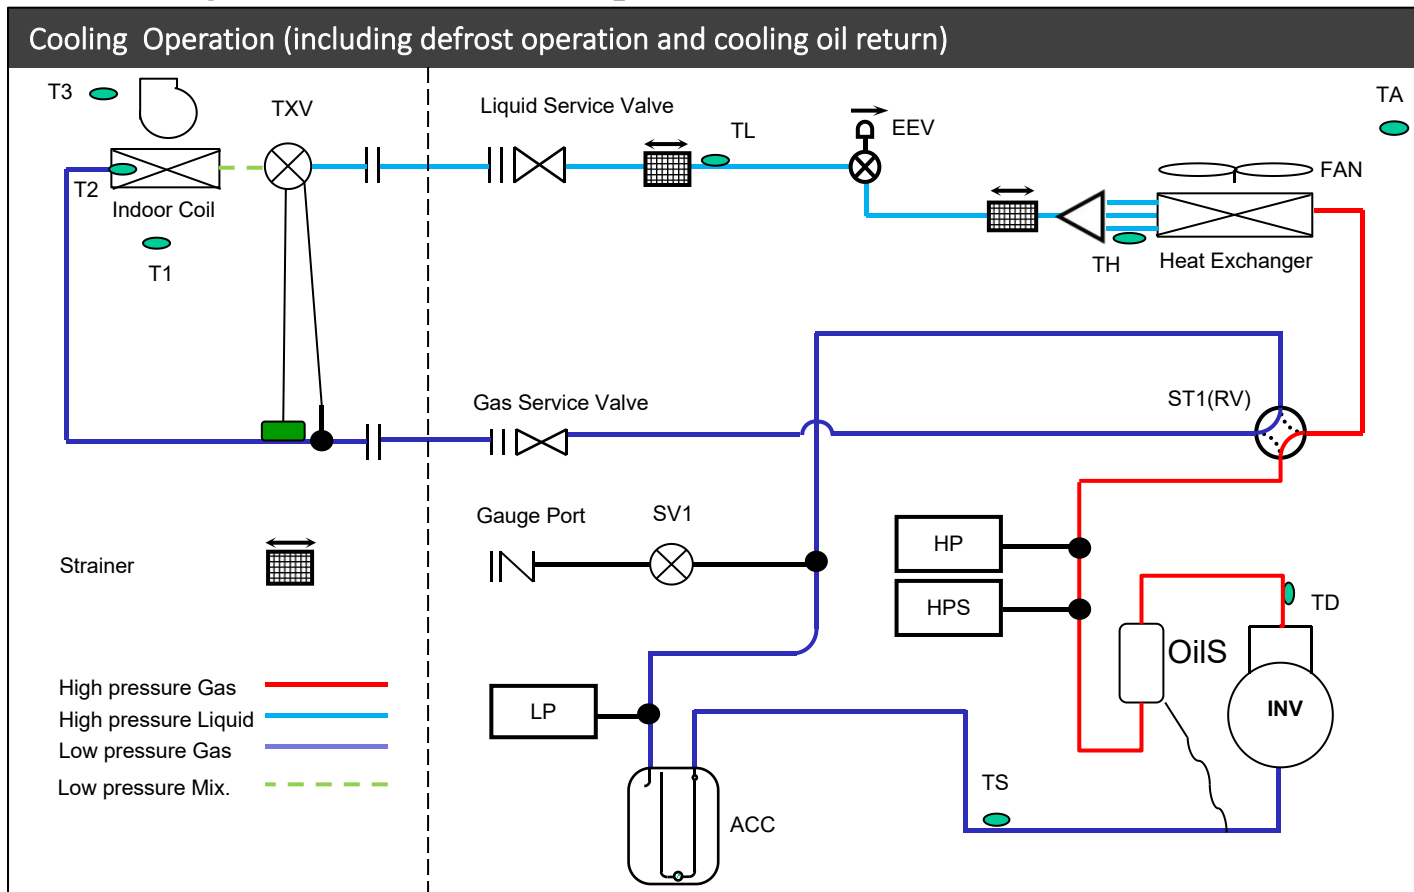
Cooling Operation (including defrost operation and cooling oil return)

T3

TXV

Liquid Service Valve

TL

EEV

TA

FAN

T2

Indoor Coil

T1

TH

Heat Exchanger

Gas Service Valve

ST1(RV)

Gauge Port

SV1

HP

HPS

Strainer

TD

OilS

INV

High pressure Gas

High pressure Liquid

Low pressure Gas

Low pressure Mix.

LP

TS

ACC